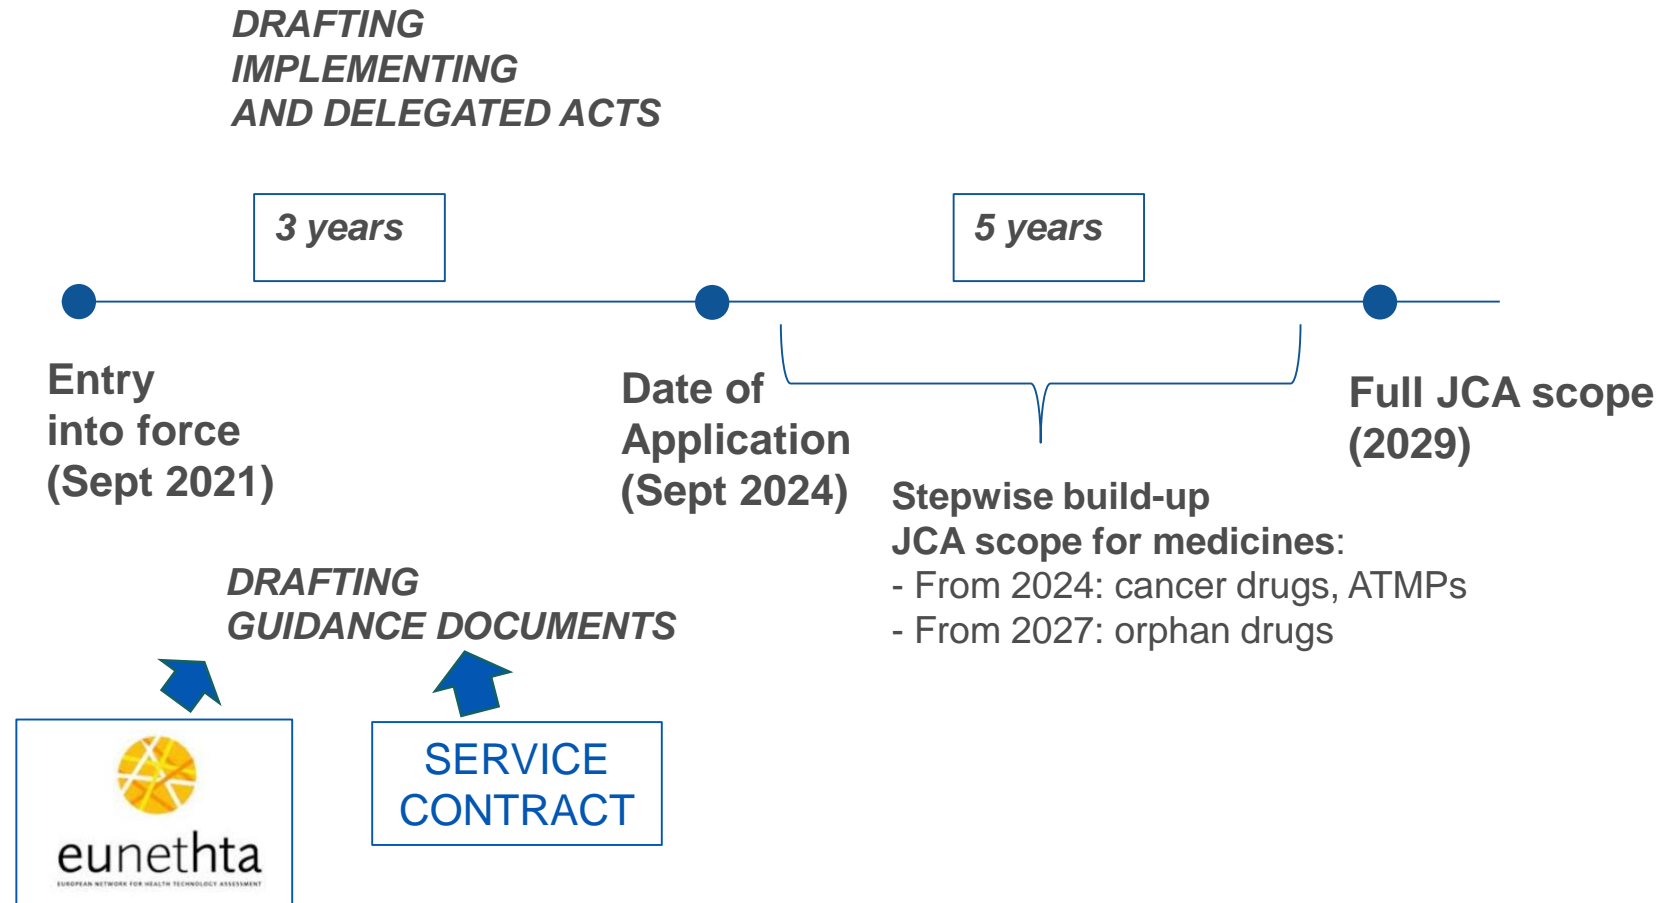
DRAFTING
IMPLEMENTING
AND DELEGATED ACTS

3 years

5 years

Entry
into force
(Sept 2021)

Date of
Application
(Sept 2024)

Full JCA scope
(2029)

Stepwise build-up
JCA scope for medicines:
- From 2024: cancer drugs, ATMPs
- From 2027: orphan drugs

DRAFTING
GUIDANCE DOCUMENTS

eunethta
EUROPEAN NETWORK FOR HEALTH TECHNOLOGY ASSESSMENT

SERVICE
CONTRACT